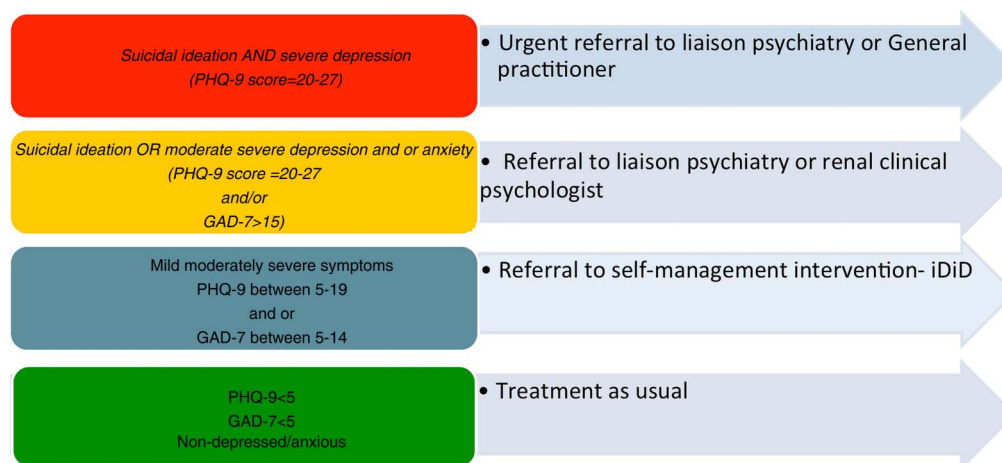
Suicidal ideation AND severe depression
(PHQ-9 score=20-27)

• Urgent referral to liaison psychiatry or General practitioner

Suicidal ideation OR moderate severe depression and or anxiety
(PHQ-9 score =20-27
and/or
GAD-7>15)

• Referral to liaison psychiatry or renal clinical psychologist

Mild moderately severe symptoms
PHQ-9 between 5-19
and or
GAD-7 between 5-14

• Referral to self-management intervention- iDiD

PHQ-9<5
GAD-7<5
Non-depressed/anxious

• Treatment as usual